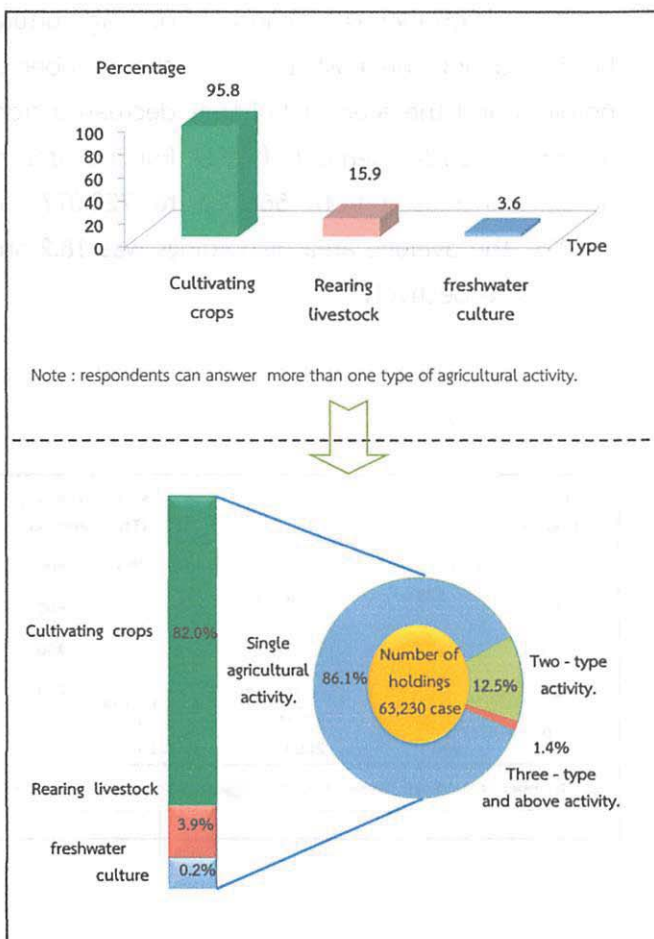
Percentage

100
80
60
40
20
0

95.8

15.9

3.6

Type

Cultivating crops

Rearing livestock

freshwater culture

Note : respondents can answer more than one type of agricultural activity.

Cultivating crops 82.0%

Rearing livestock

3.9%

freshwater culture

0.2%

Single agricultural activity.

86.1%

Number of holdings 63,230 case

12.5%

Two - type activity.

1.4%

Three - type and above activity.